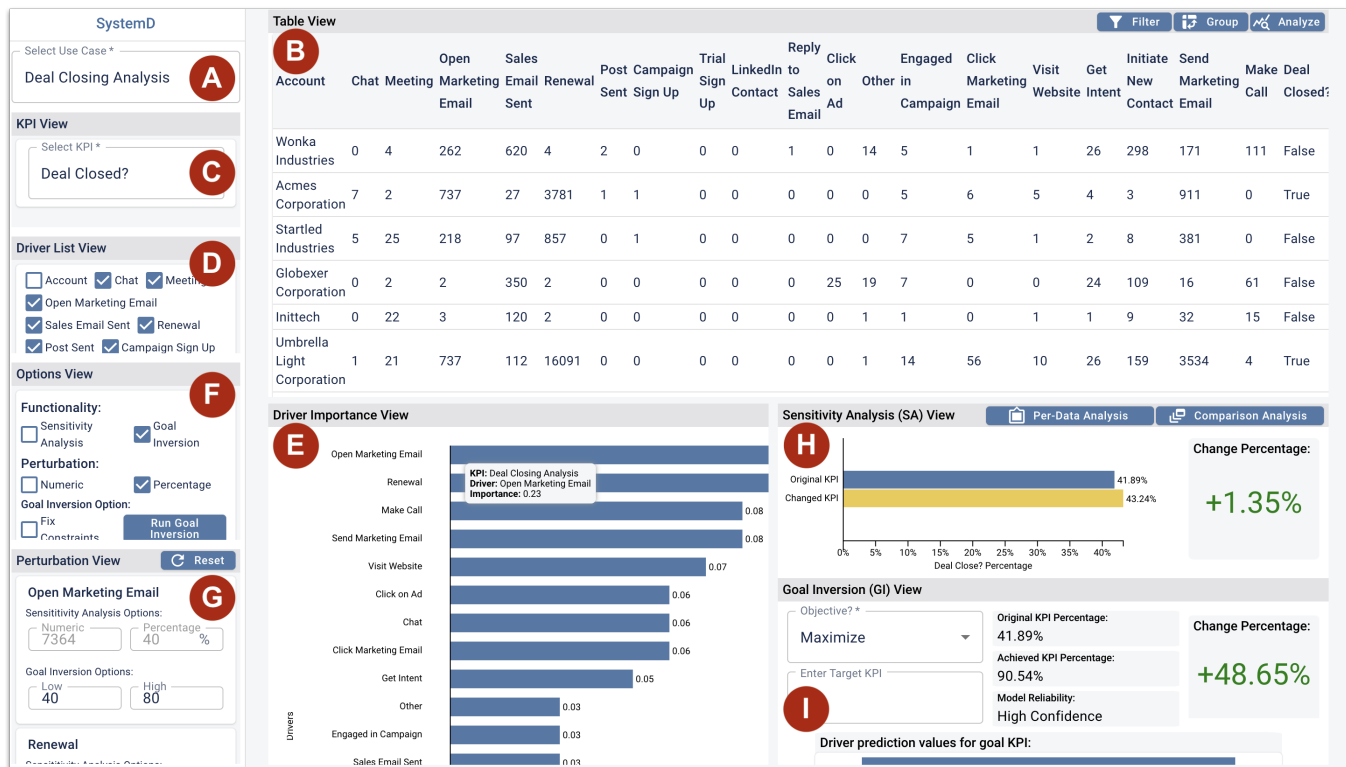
SystemD

Select Use Case *
Deal Closing Analysis
A

KPI View
Select KPI *
Deal Closed?
C

Driver List View
D
Account Chat Meeting
Open Marketing Email
Sales Email Sent Renewal
Post Sent Campaign Sign Up

Options View
F
Functionality:
Sensitivity Analysis
Goal Inversion
Perturbation:
Numeric
Percentage
Goal Inversion Option:
Fix Constraints
Run Goal Inversion

Perturbation View
Reset
Open Marketing Email
G
Sensitivity Analysis Options:
Numeric
7364
Percentage
40 %
Goal Inversion Options:
Low
40
High
80

Renewal
Sensitivity Analysis Options:

Table View
Filter Group Analyze
B

| Account | Chat | Meeting | Open Marketing Email | Sales Email Sent | Renewal | Post Sent | Campaign Sign Up | Trial Sign Up | LinkedIn Contact | Reply to Sales Email | Click on Ad | Other | Engaged in Campaign | Click Marketing Email | Visit Website | Get Intent | Initiate New Contact | Send Marketing Email | Make Call | Deal Closed? |
|---|---|---|---|---|---|---|---|---|---|---|---|---|---|---|---|---|---|---|---|---|
| Wonka Industries | 0 | 4 | 262 | 620 | 4 | 2 | 0 | 0 | 0 | 1 | 0 | 14 | 5 | 1 | 1 | 26 | 298 | 171 | 111 | False |
| Acmes Corporation | 7 | 2 | 737 | 27 | 3781 | 1 | 1 | 0 | 0 | 0 | 0 | 0 | 5 | 6 | 5 | 4 | 3 | 911 | 0 | True |
| Startled Industries | 5 | 25 | 218 | 97 | 857 | 0 | 1 | 0 | 0 | 0 | 0 | 0 | 7 | 5 | 1 | 2 | 8 | 381 | 0 | False |
| Globexer Corporation | 0 | 2 | 2 | 350 | 2 | 0 | 0 | 0 | 0 | 0 | 25 | 19 | 7 | 0 | 0 | 24 | 109 | 16 | 61 | False |
| Inittech | 0 | 22 | 3 | 120 | 2 | 0 | 0 | 0 | 0 | 0 | 0 | 1 | 1 | 0 | 1 | 1 | 9 | 32 | 15 | False |
| Umbrella Light Corporation | 1 | 21 | 737 | 112 | 16091 | 0 | 0 | 0 | 0 | 0 | 0 | 1 | 14 | 56 | 10 | 26 | 159 | 3534 | 4 | True |

Driver Importance View
E
Open Marketing Email
Renewal
KPI: Deal Closing Analysis
Driver: Open Marketing Email
Importance: 0.23
Make Call 0.08
Send Marketing Email 0.08
Visit Website 0.07
Click on Ad 0.06
Chat 0.06
Click Marketing Email 0.06
Get Intent 0.05
Other 0.03
Engaged in Campaign 0.03
Sales Email Sent 0.03
Drivers

Sensitivity Analysis (SA) View
Per-Data Analysis
Comparison Analysis
H
Original KPI 41.89%
Changed KPI 43.24%
0% 5% 10% 15% 20% 25% 30% 35% 40%
Deal Close? Percentage
Change Percentage:
+1.35%

Goal Inversion (GI) View
Objective? *
Maximize
Enter Target KPI
I
Original KPI Percentage:
41.89%
Achieved KPI Percentage:
90.54%
Model Reliability:
High Confidence
Change Percentage:
+48.65%
Driver prediction values for goal KPI: